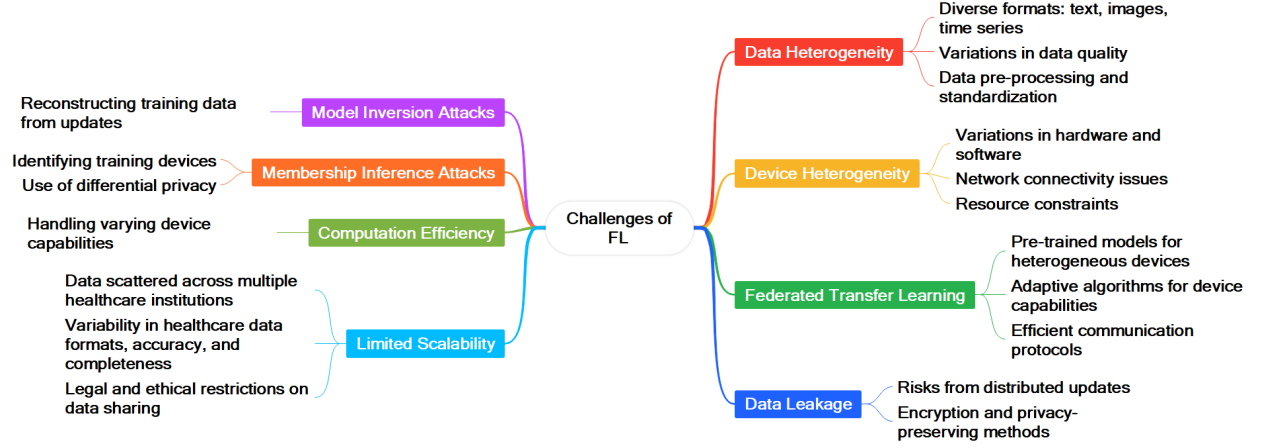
Challenges of FL

Data Heterogeneity
Diverse formats: text, images, time series
Variations in data quality
Data pre-processing and standardization

Device Heterogeneity
Variations in hardware and software
Network connectivity issues
Resource constraints

Federated Transfer Learning
Pre-trained models for heterogeneous devices
Adaptive algorithms for device capabilities
Efficient communication protocols

Data Leakage
Risks from distributed updates
Encryption and privacy-preserving methods

Model Inversion Attacks
Reconstructing training data from updates

Membership Inference Attacks
Identifying training devices
Use of differential privacy

Computation Efficiency
Handling varying device capabilities

Limited Scalability
Data scattered across multiple healthcare institutions
Variability in healthcare data formats, accuracy, and completeness
Legal and ethical restrictions on data sharing